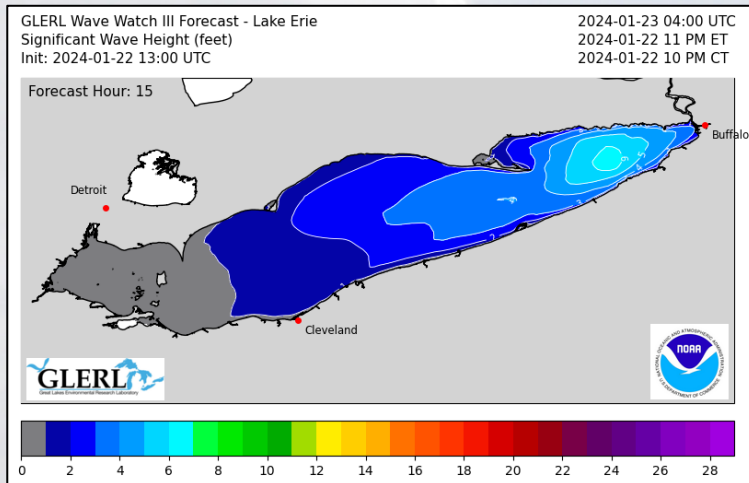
GLERL Wave Watch III Forecast - Lake Erie
Significant Wave Height (feet)
Init: 2024-01-22 13:00 UTC

2024-01-23 04:00 UTC
2024-01-22 11 PM ET
2024-01-22 10 PM CT

Forecast Hour: 15

Detroit

Buffalo

Cleveland

GLERL
Great Lakes Environmental Research Laboratory

NOAA
NATIONAL OCEANIC AND ATMOSPHERIC ADMINISTRATION
U.S. DEPARTMENT OF COMMERCE

0 2 4 6 8 10 12 14 16 18 20 22 24 26 28